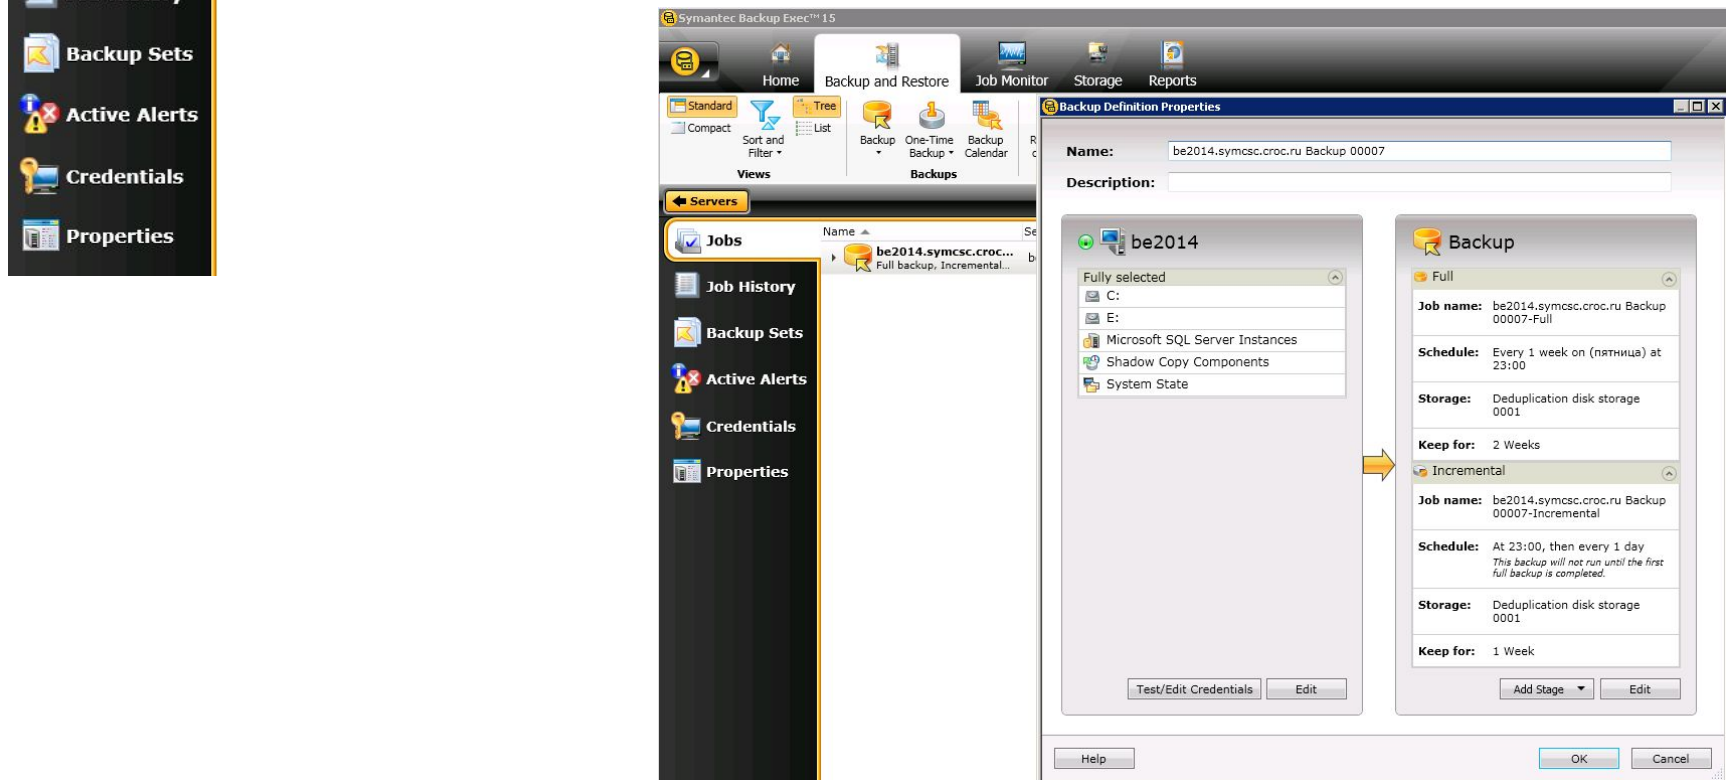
Backup Sets
Active Alerts
Credentials
Properties

Symantec Backup Exec™ 15
Home
Backup and Restore
Job Monitor
Storage
Reports
Standard
Compact
Sort and Filter
Tree
List
Views
Backup
One-Time Backup
Backup Calendar
Backups
Servers
Jobs
Job History
Backup Sets
Active Alerts
Credentials
Properties
Name
be2014.symcsc.croc...
Full backup, Incremental...

Backup Definition Properties
Name: be2014.symcsc.croc.ru Backup 00007
Description:
be2014
Fully selected
C:
E:
Microsoft SQL Server Instances
Shadow Copy Components
System State
Test/Edit Credentials
Edit
Backup
Full
Job name: be2014.symcsc.croc.ru Backup 00007-Full
Schedule: Every 1 week on (пятница) at 23:00
Storage: Deduplication disk storage 0001
Keep for: 2 Weeks
Incremental
Job name: be2014.symcsc.croc.ru Backup 00007-Incremental
Schedule: At 23:00, then every 1 day
This backup will not run until the first full backup is completed.
Storage: Deduplication disk storage 0001
Keep for: 1 Week
Add Stage
Edit
Help
OK
Cancel